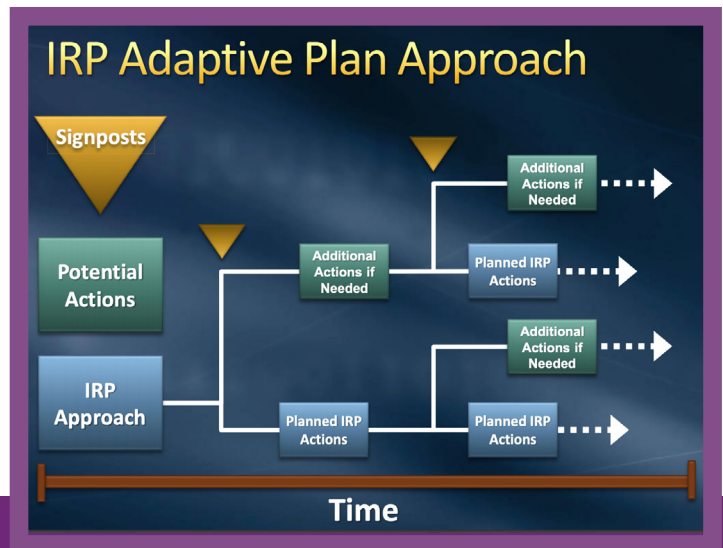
IRP Adaptive Plan Approach

Signposts

Potential Actions

IRP Approach

Additional Actions if Needed

Planned IRP Actions

Additional Actions if Needed

Planned IRP Actions

Additional Actions if Needed

Planned IRP Actions

Time